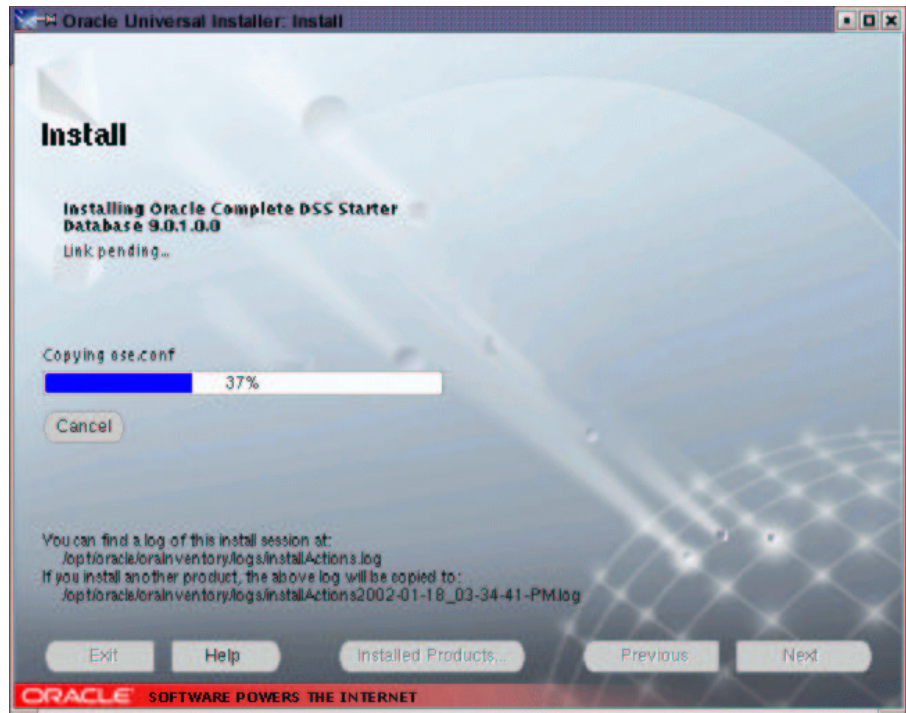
Oracle Universal Installer: Install

Install

Installing Oracle Complete DSS Starter Database 9.0.1.0.0
Link pending...

Copying ose.conf
37%
Cancel

You can find a log of this install session at:
/opt/oracle/oraInventory/logs/installActions.log
If you install another product, the above log will be copied to:
/opt/oracle/oraInventory/logs/installActions2002-01-18_03-34-41-PM.log

Exit
Help
Installed Products...
Previous
Next

ORACLE SOFTWARE POWERS THE INTERNET